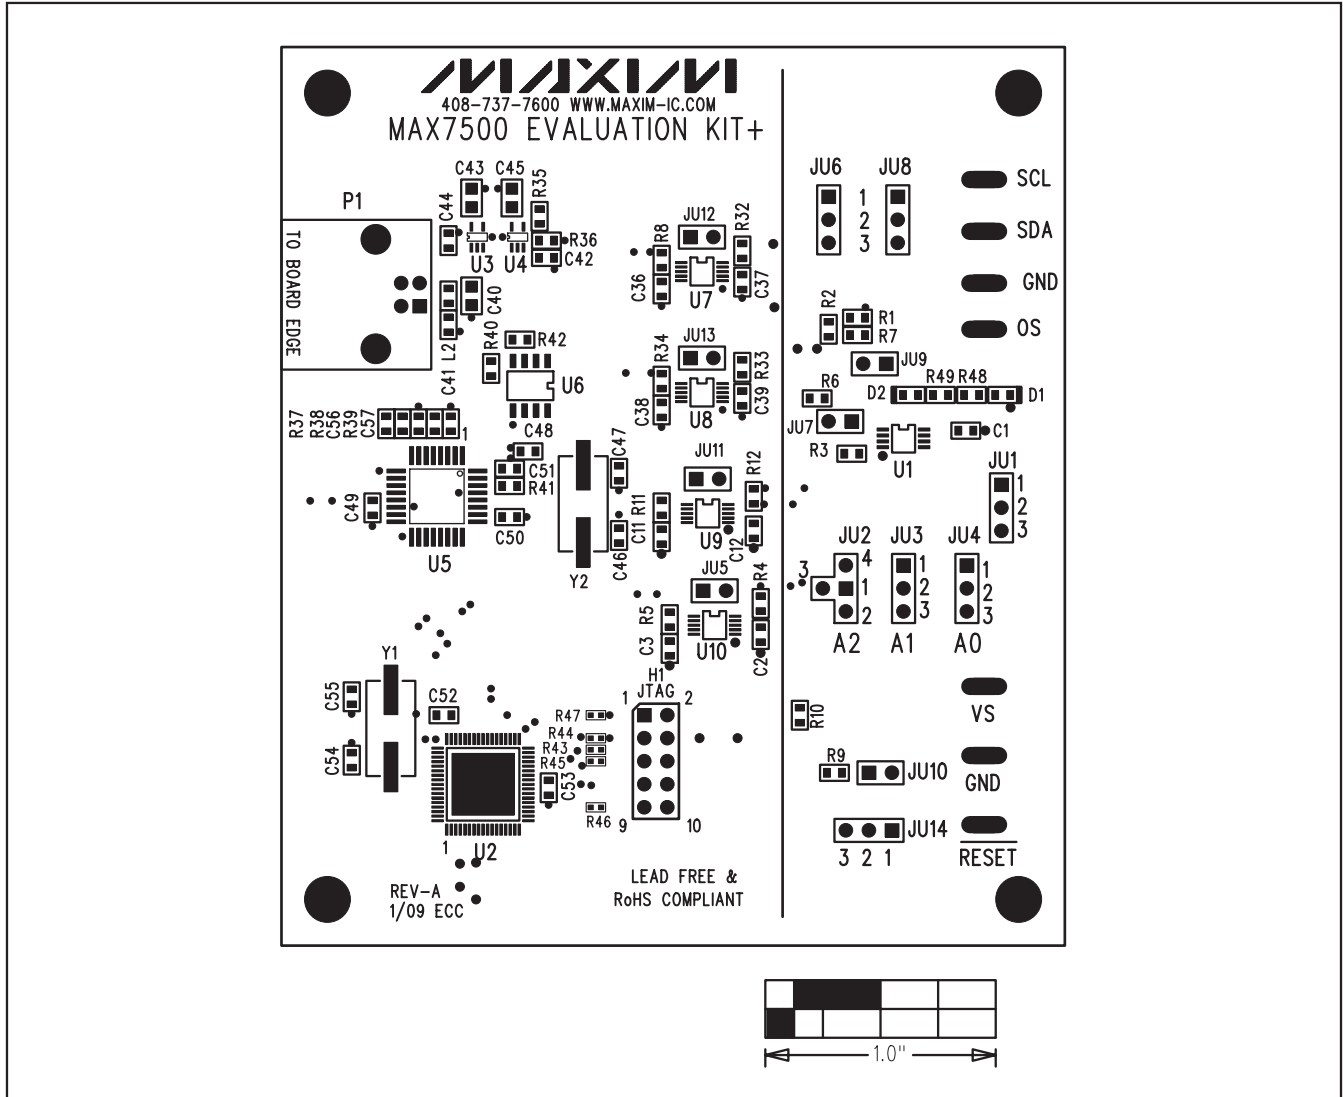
MAXIM
408-737-7600 WWW.MAXIM-IC.COM
MAX7500 EVALUATION KIT+

P1
TO BOARD EDGE

C43 C45 C44 R35 R36 C42 U3 U4 C40 L2 C41 R40 R42 U6 C48 R37 R38 C56 R39 C57 1 C51 R41 C49 C50 U5 C47 C46 Y2

R8 JU12 R32 C36 U7 C37 R34 JU13 R33 C38 U8 C39 JU11 R12 R11 C11 U9 C12 JU5 R4 R5 C3 U10 C2

JU6 JU8 1 2 3
SCL
SDA
GND
OS

R2 R1 R7 JU9 R6 D2 R49 R48 D1 JU7 C1 R3 U1 JU1 1 2 3

JU2 JU3 JU4 4 3 1 2 1 2 3 1 2 3 A2 A1 A0

Y1 C55 C52 C54 R47 R44 R43 R45 C53 R46 U2 1

H1 JTAG 1 2 9 10

VS
R10
R9 JU10
GND
JU14
3 2 1
RESET

REV-A
1/09 ECC

LEAD FREE &
RoHS COMPLIANT

1.0"